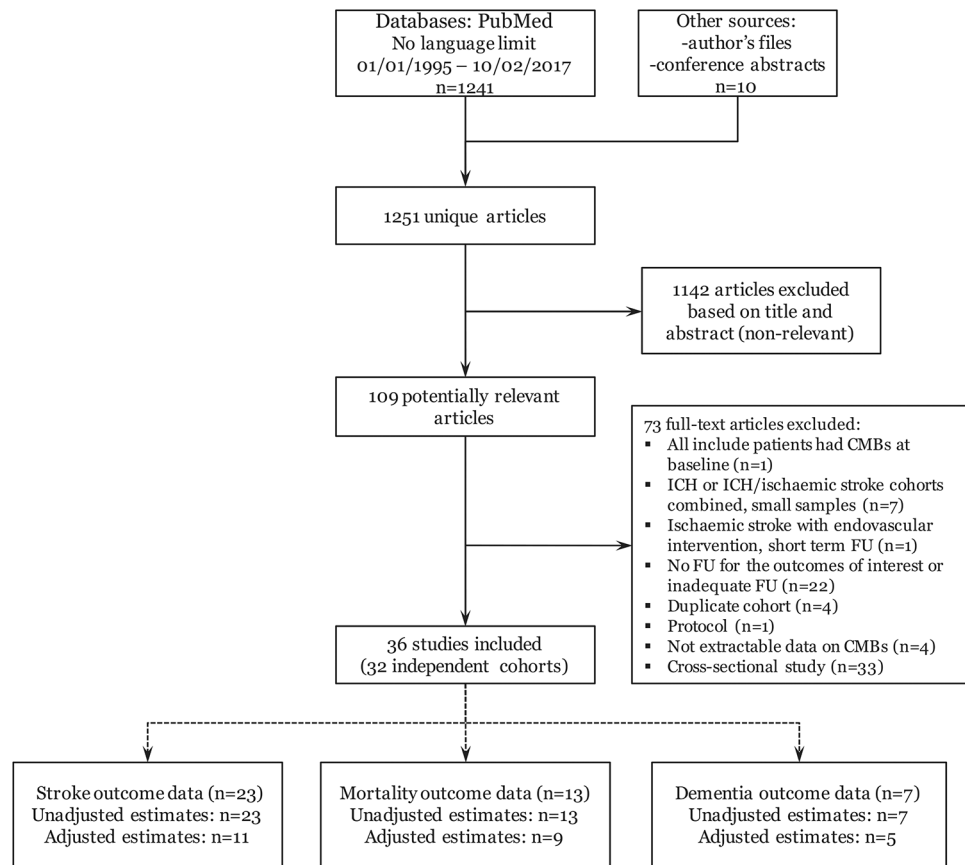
Databases: PubMed
No language limit
01/01/1995 – 10/02/2017
n=1241

Other sources:
-author's files
-conference abstracts
n=10

1251 unique articles

1142 articles excluded based on title and abstract (non-relevant)

109 potentially relevant articles

73 full-text articles excluded:
- All include patients had CMBs at baseline (n=1)
- ICH or ICH/ischaemic stroke cohorts combined, small samples (n=7)
- Ischaemic stroke with endovascular intervention, short term FU (n=1)
- No FU for the outcomes of interest or inadequate FU (n=22)
- Duplicate cohort (n=4)
- Protocol (n=1)
- Not extractable data on CMBs (n=4)
- Cross-sectional study (n=33)

36 studies included
(32 independent cohorts)

Stroke outcome data (n=23)
Unadjusted estimates: n=23
Adjusted estimates: n=11

Mortality outcome data (n=13)
Unadjusted estimates: n=13
Adjusted estimates: n=9

Dementia outcome data (n=7)
Unadjusted estimates: n=7
Adjusted estimates: n=5